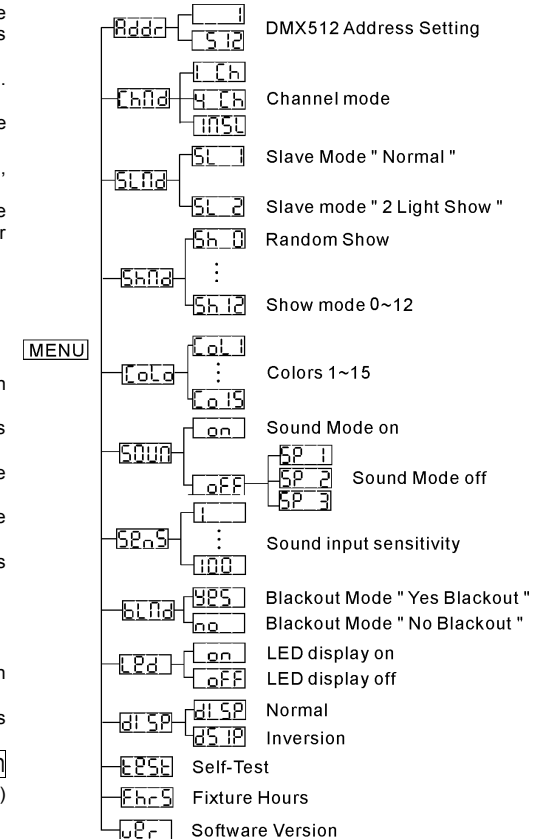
e
s
.
e
,
e
r
n
s
e
e
s
n
s
n
)

MENU

Addr
1
512
DMX512 Address Setting

ChNd
1 Ch
4 Ch
INSL
Channel mode

SLNd
SL 1
Slave Mode " Normal "
SL 2
Slave mode " 2 Light Show "

ShNd
Sh 0
Random Show
:
Sh 12
Show mode 0~12

CoLo
CoL 1
:
Co 15
Colors 1~15

SOUN
on
Sound Mode on
oFF
SP 1
SP 2
SP 3
Sound Mode off

SEnS
1
:
100
Sound input sensitivity

bLNd
YES
Blackout Mode " Yes Blackout "
no
Blackout Mode " No Blackout "

LEd
on
LED display on
oFF
LED display off

dISP
dISP
Normal
dSIP
Inversion

tESt
Self-Test

FhrS
Fixture Hours

uEr
Software Version